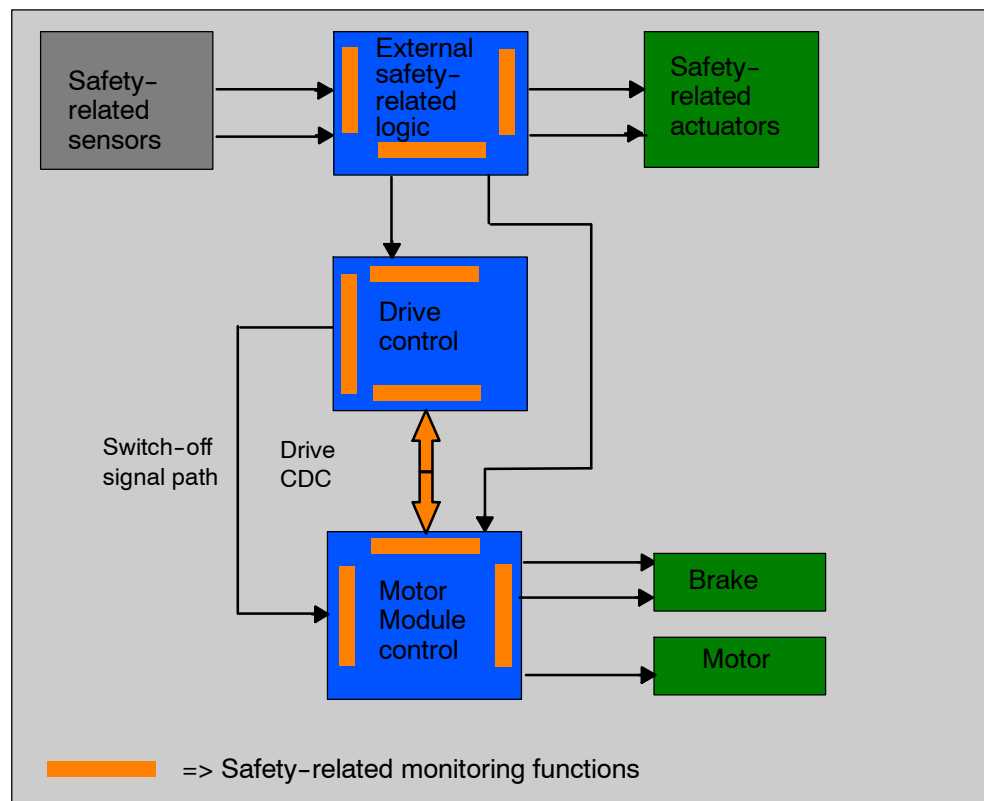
Safety-related sensors

External safety-related logic

Safety-related actuators

Drive control

Switch-off signal path

Drive CDC

Motor Module control

Brake

Motor

=> Safety-related monitoring functions